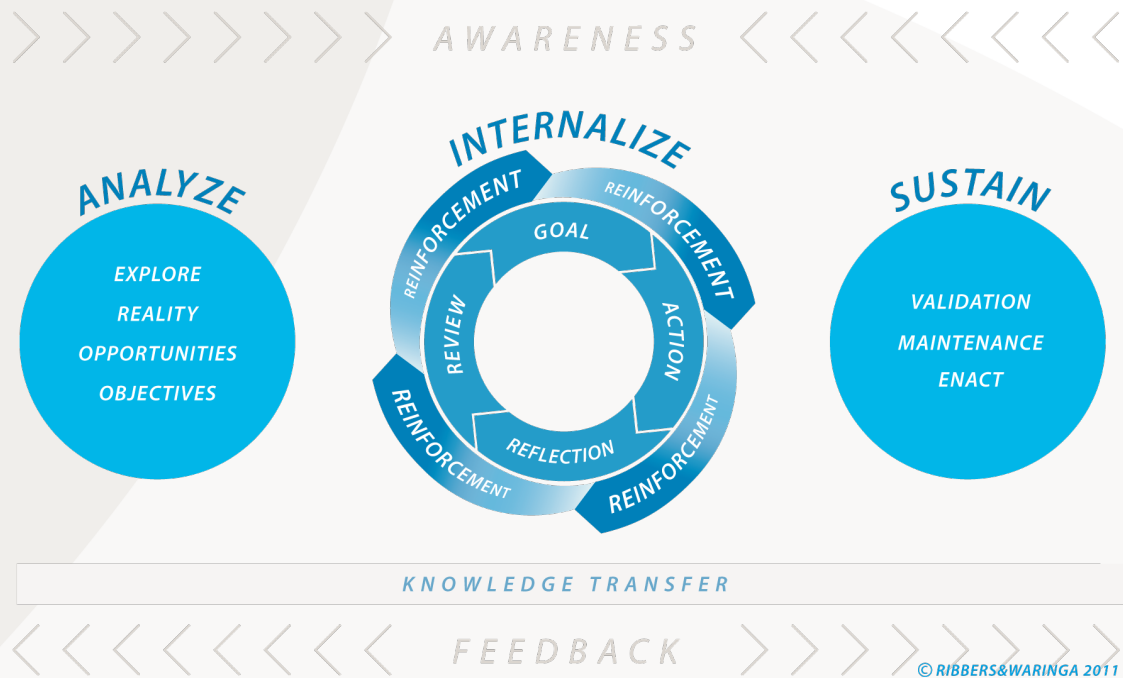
AWARENESS

ANALYZE

EXPLORE
REALITY
OPPORTUNITIES
OBJECTIVES

INTERNALIZE

REINFORCEMENT
REINFORCEMENT
REINFORCEMENT
REINFORCEMENT
REINFORCEMENT
REINFORCEMENT

GOAL
ACTION
REFLECTION
REVIEW

SUSTAIN

VALIDATION
MAINTENANCE
ENACT

KNOWLEDGE TRANSFER

FEEDBACK

© RIBBERS&WARINGA 2011